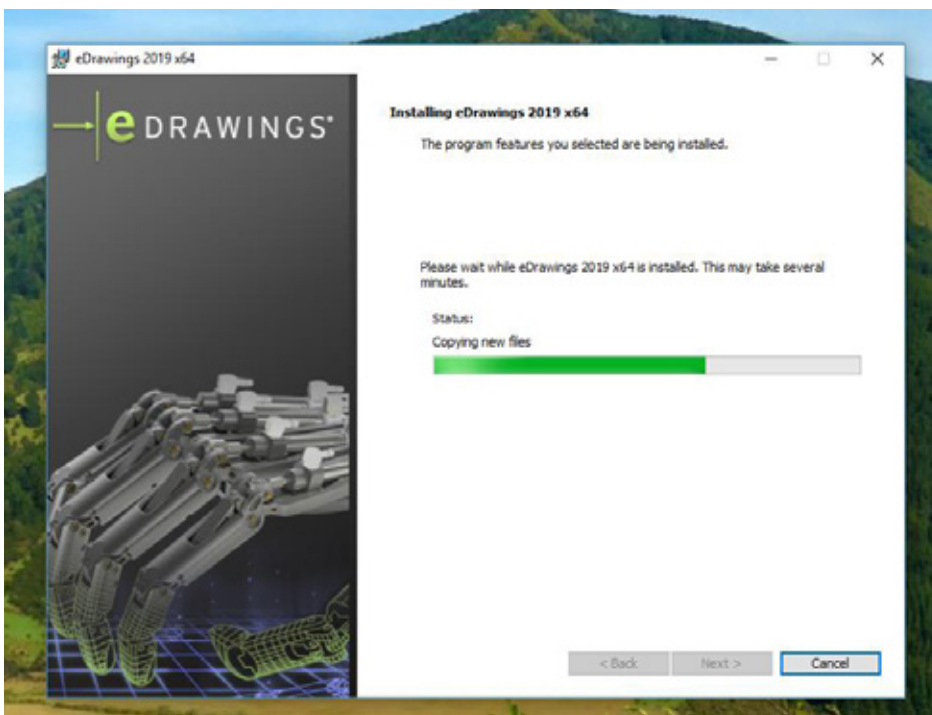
eDrawings 2019 x64

eDRAWINGS

Installing eDrawings 2019 x64

The program features you selected are being installed.

Please wait while eDrawings 2019 x64 is installed. This may take several minutes.

Status:

Copying new files

< Back

Next >

Cancel